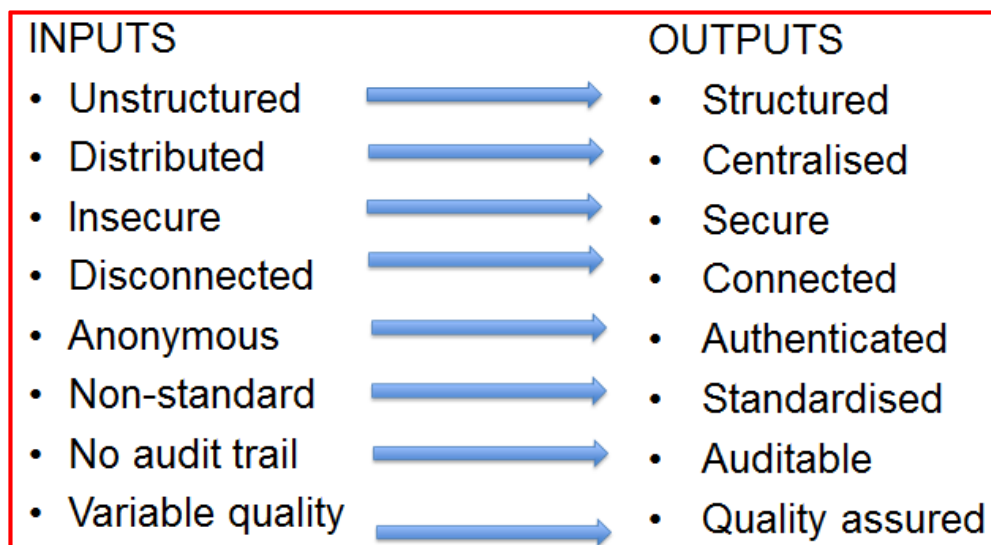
INPUTS
• Unstructured
• Distributed
• Insecure
• Disconnected
• Anonymous
• Non-standard
• No audit trail
• Variable quality

OUTPUTS
• Structured
• Centralised
• Secure
• Connected
• Authenticated
• Standardised
• Auditable
• Quality assured